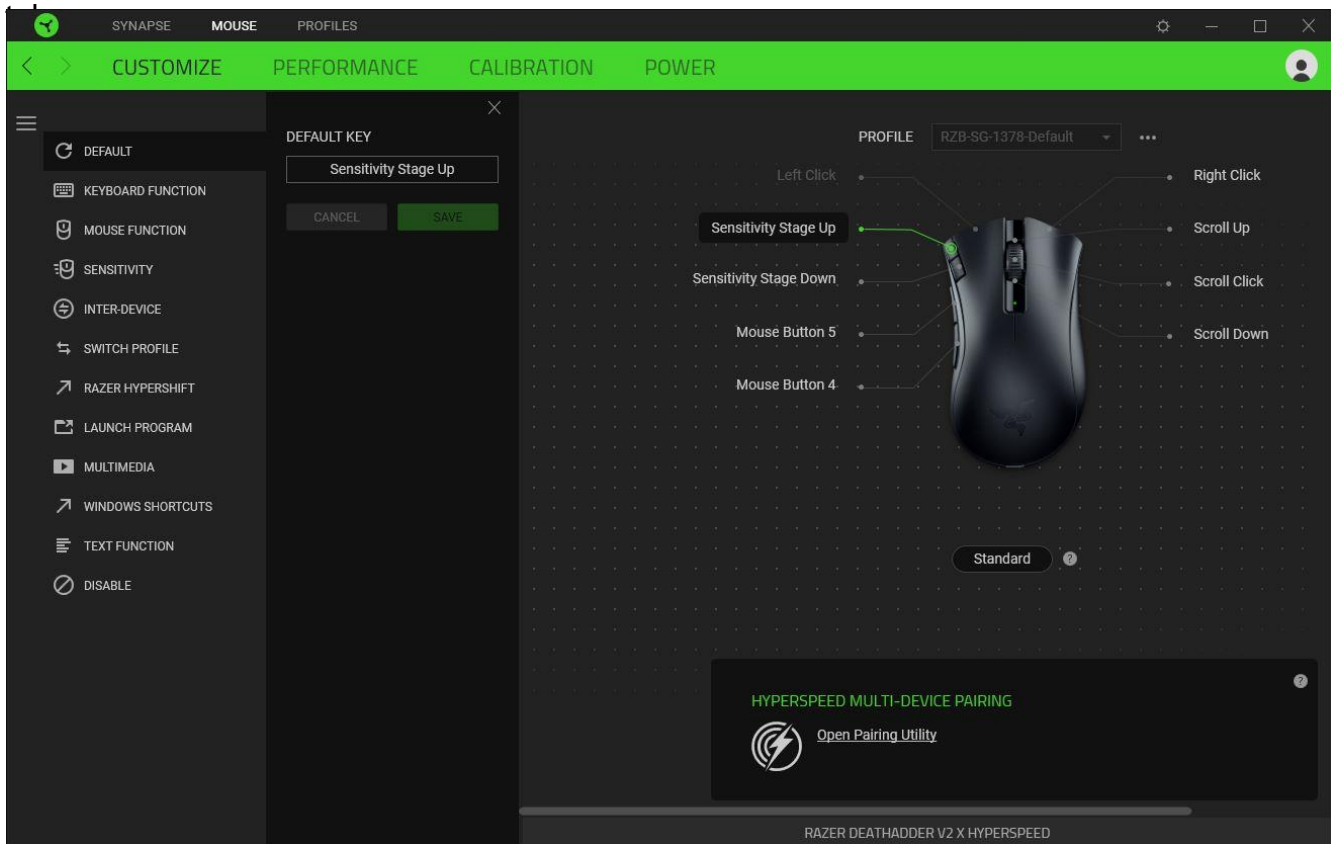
SYNAPSE MOUSE PROFILES

CUSTOMIZE PERFORMANCE CALIBRATION POWER

DEFAULT
KEYBOARD FUNCTION
MOUSE FUNCTION
SENSITIVITY
INTER-DEVICE
SWITCH PROFILE
RAZER HYPERSHIFT
LAUNCH PROGRAM
MULTIMEDIA
WINDOWS SHORTCUTS
TEXT FUNCTION
DISABLE

DEFAULT KEY
Sensitivity Stage Up
CANCEL SAVE

PROFILE RZB-SG-1378-Default •••

Left Click
Sensitivity Stage Up
Sensitivity Stage Down
Mouse Button 5
Mouse Button 4
Right Click
Scroll Up
Scroll Click
Scroll Down

Standard

HYPERSPEED MULTI-DEVICE PAIRING
Open Pairing Utility

RAZER DEATHADDER V2 X HYPERSPEED